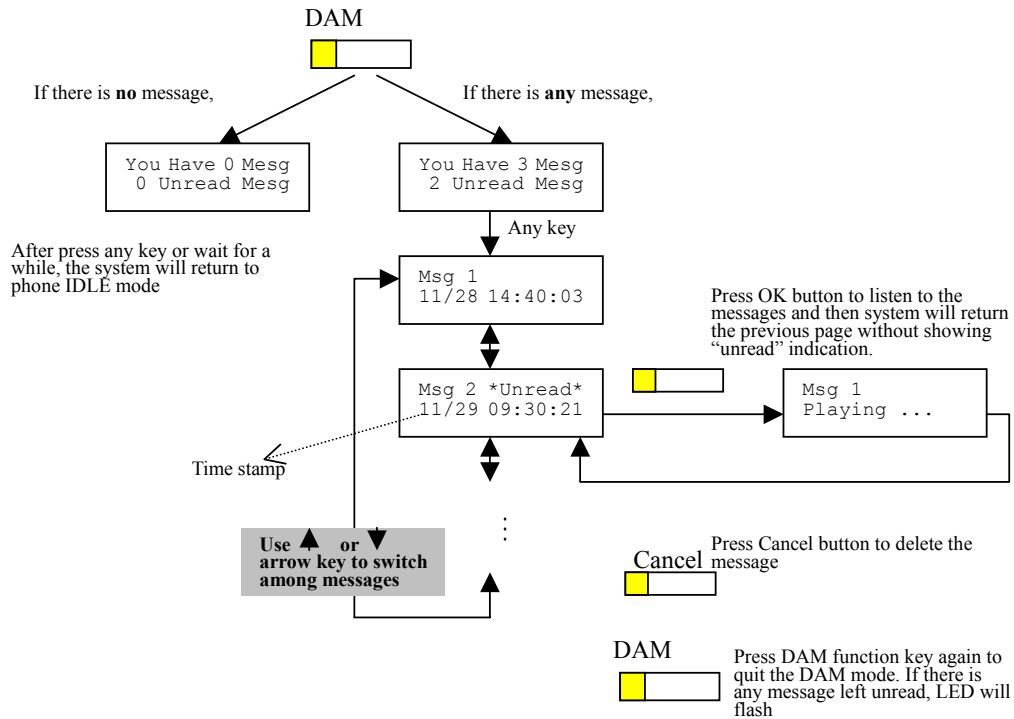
DAM

If there is **no** message,

If there is **any** message,

You Have 0 Mesg
0 Unread Mesg

You Have 3 Mesg
2 Unread Mesg

Any key

After press any key or wait for a while, the system will return to phone IDLE mode

Msg 1
11/28 14:40:03

Press OK button to listen to the messages and then system will return the previous page without showing "unread" indication.

Msg 2 *Unread*
11/29 09:30:21

Msg 1
Playing ...

Time stamp

Use ▲ or ▼ arrow key to switch among messages

⋮

Cancel

Press Cancel button to delete the message

DAM

Press DAM function key again to quit the DAM mode. If there is any message left unread, LED will flash